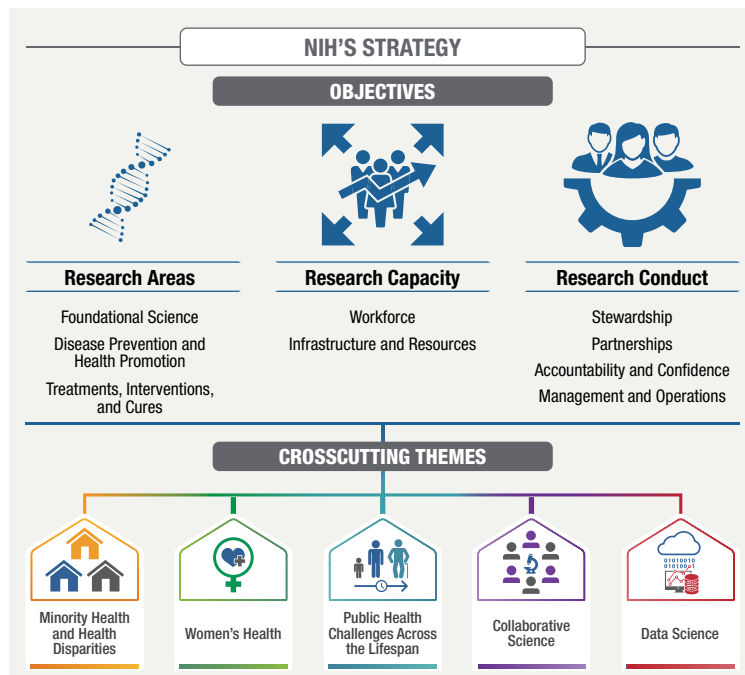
NIH'S STRATEGY

OBJECTIVES

Research Areas

Foundational Science

Disease Prevention and Health Promotion

Treatments, Interventions, and Cures

Research Capacity

Workforce

Infrastructure and Resources

Research Conduct

Stewardship

Partnerships

Accountability and Confidence

Management and Operations

CROSSCUTTING THEMES

Minority Health and Health Disparities

Women's Health

Public Health Challenges Across the Lifespan

Collaborative Science

01010010
01010001

Data Science